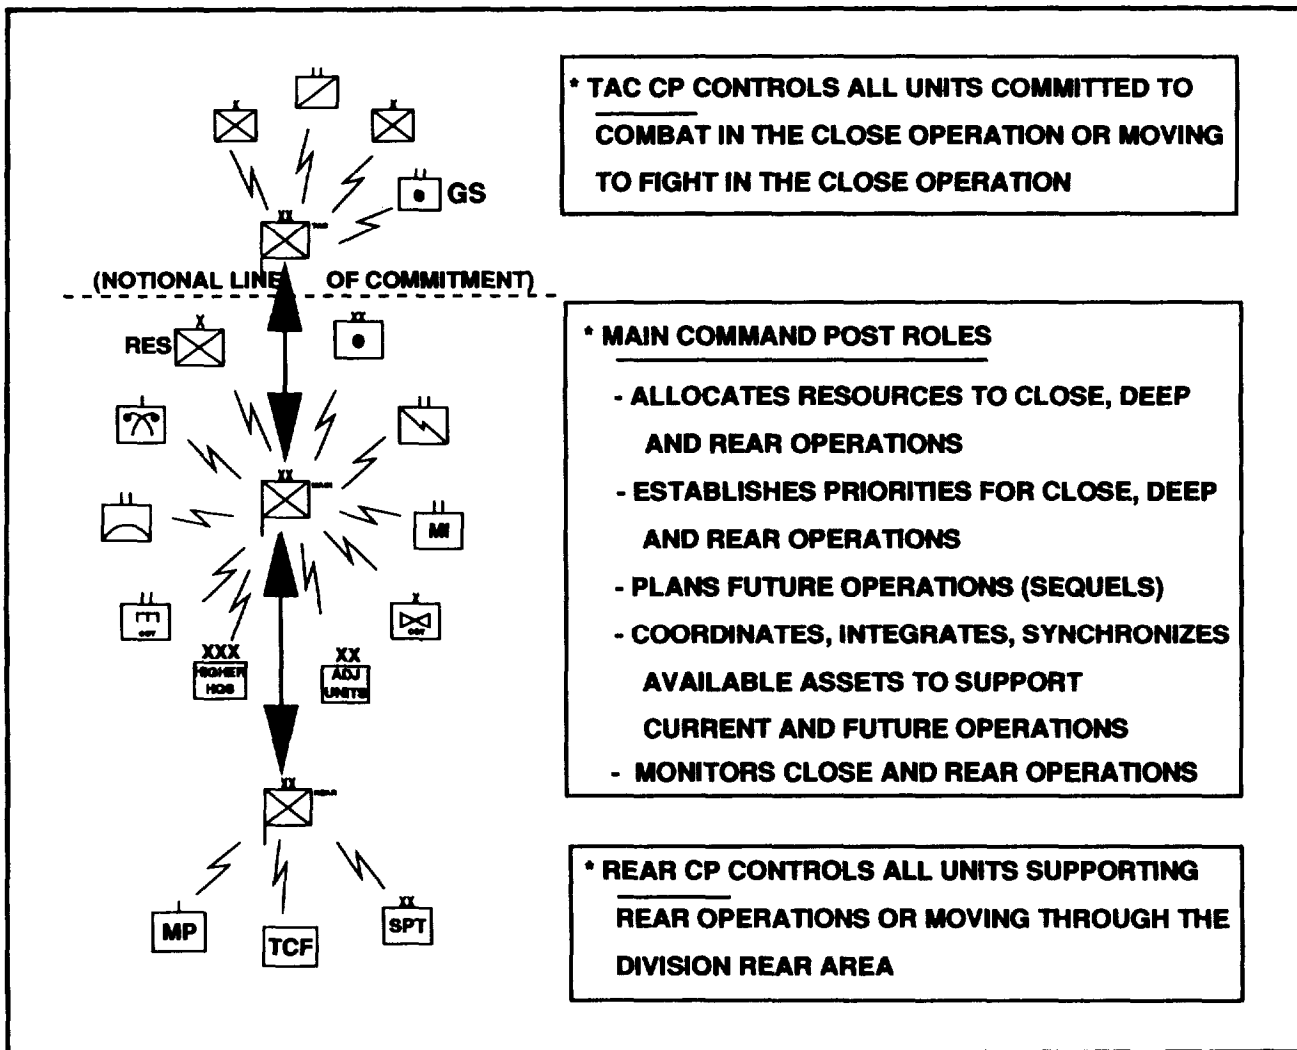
GS

(NOTIONAL LINE OF COMMITMENT)

RES

MI

XXX HIGHER HQS

XX ADJ UNITS

MP

TCF

SPT

* TAC CP CONTROLS ALL UNITS COMMITTED TO COMBAT IN THE CLOSE OPERATION OR MOVING TO FIGHT IN THE CLOSE OPERATION

* MAIN COMMAND POST ROLES

- ALLOCATES RESOURCES TO CLOSE, DEEP AND REAR OPERATIONS

- ESTABLISHES PRIORITIES FOR CLOSE, DEEP AND REAR OPERATIONS

- PLANS FUTURE OPERATIONS (SEQUELS)

- COORDINATES, INTEGRATES, SYNCHRONIZES AVAILABLE ASSETS TO SUPPORT CURRENT AND FUTURE OPERATIONS

- MONITORS CLOSE AND REAR OPERATIONS

* REAR CP CONTROLS ALL UNITS SUPPORTING REAR OPERATIONS OR MOVING THROUGH THE DIVISION REAR AREA